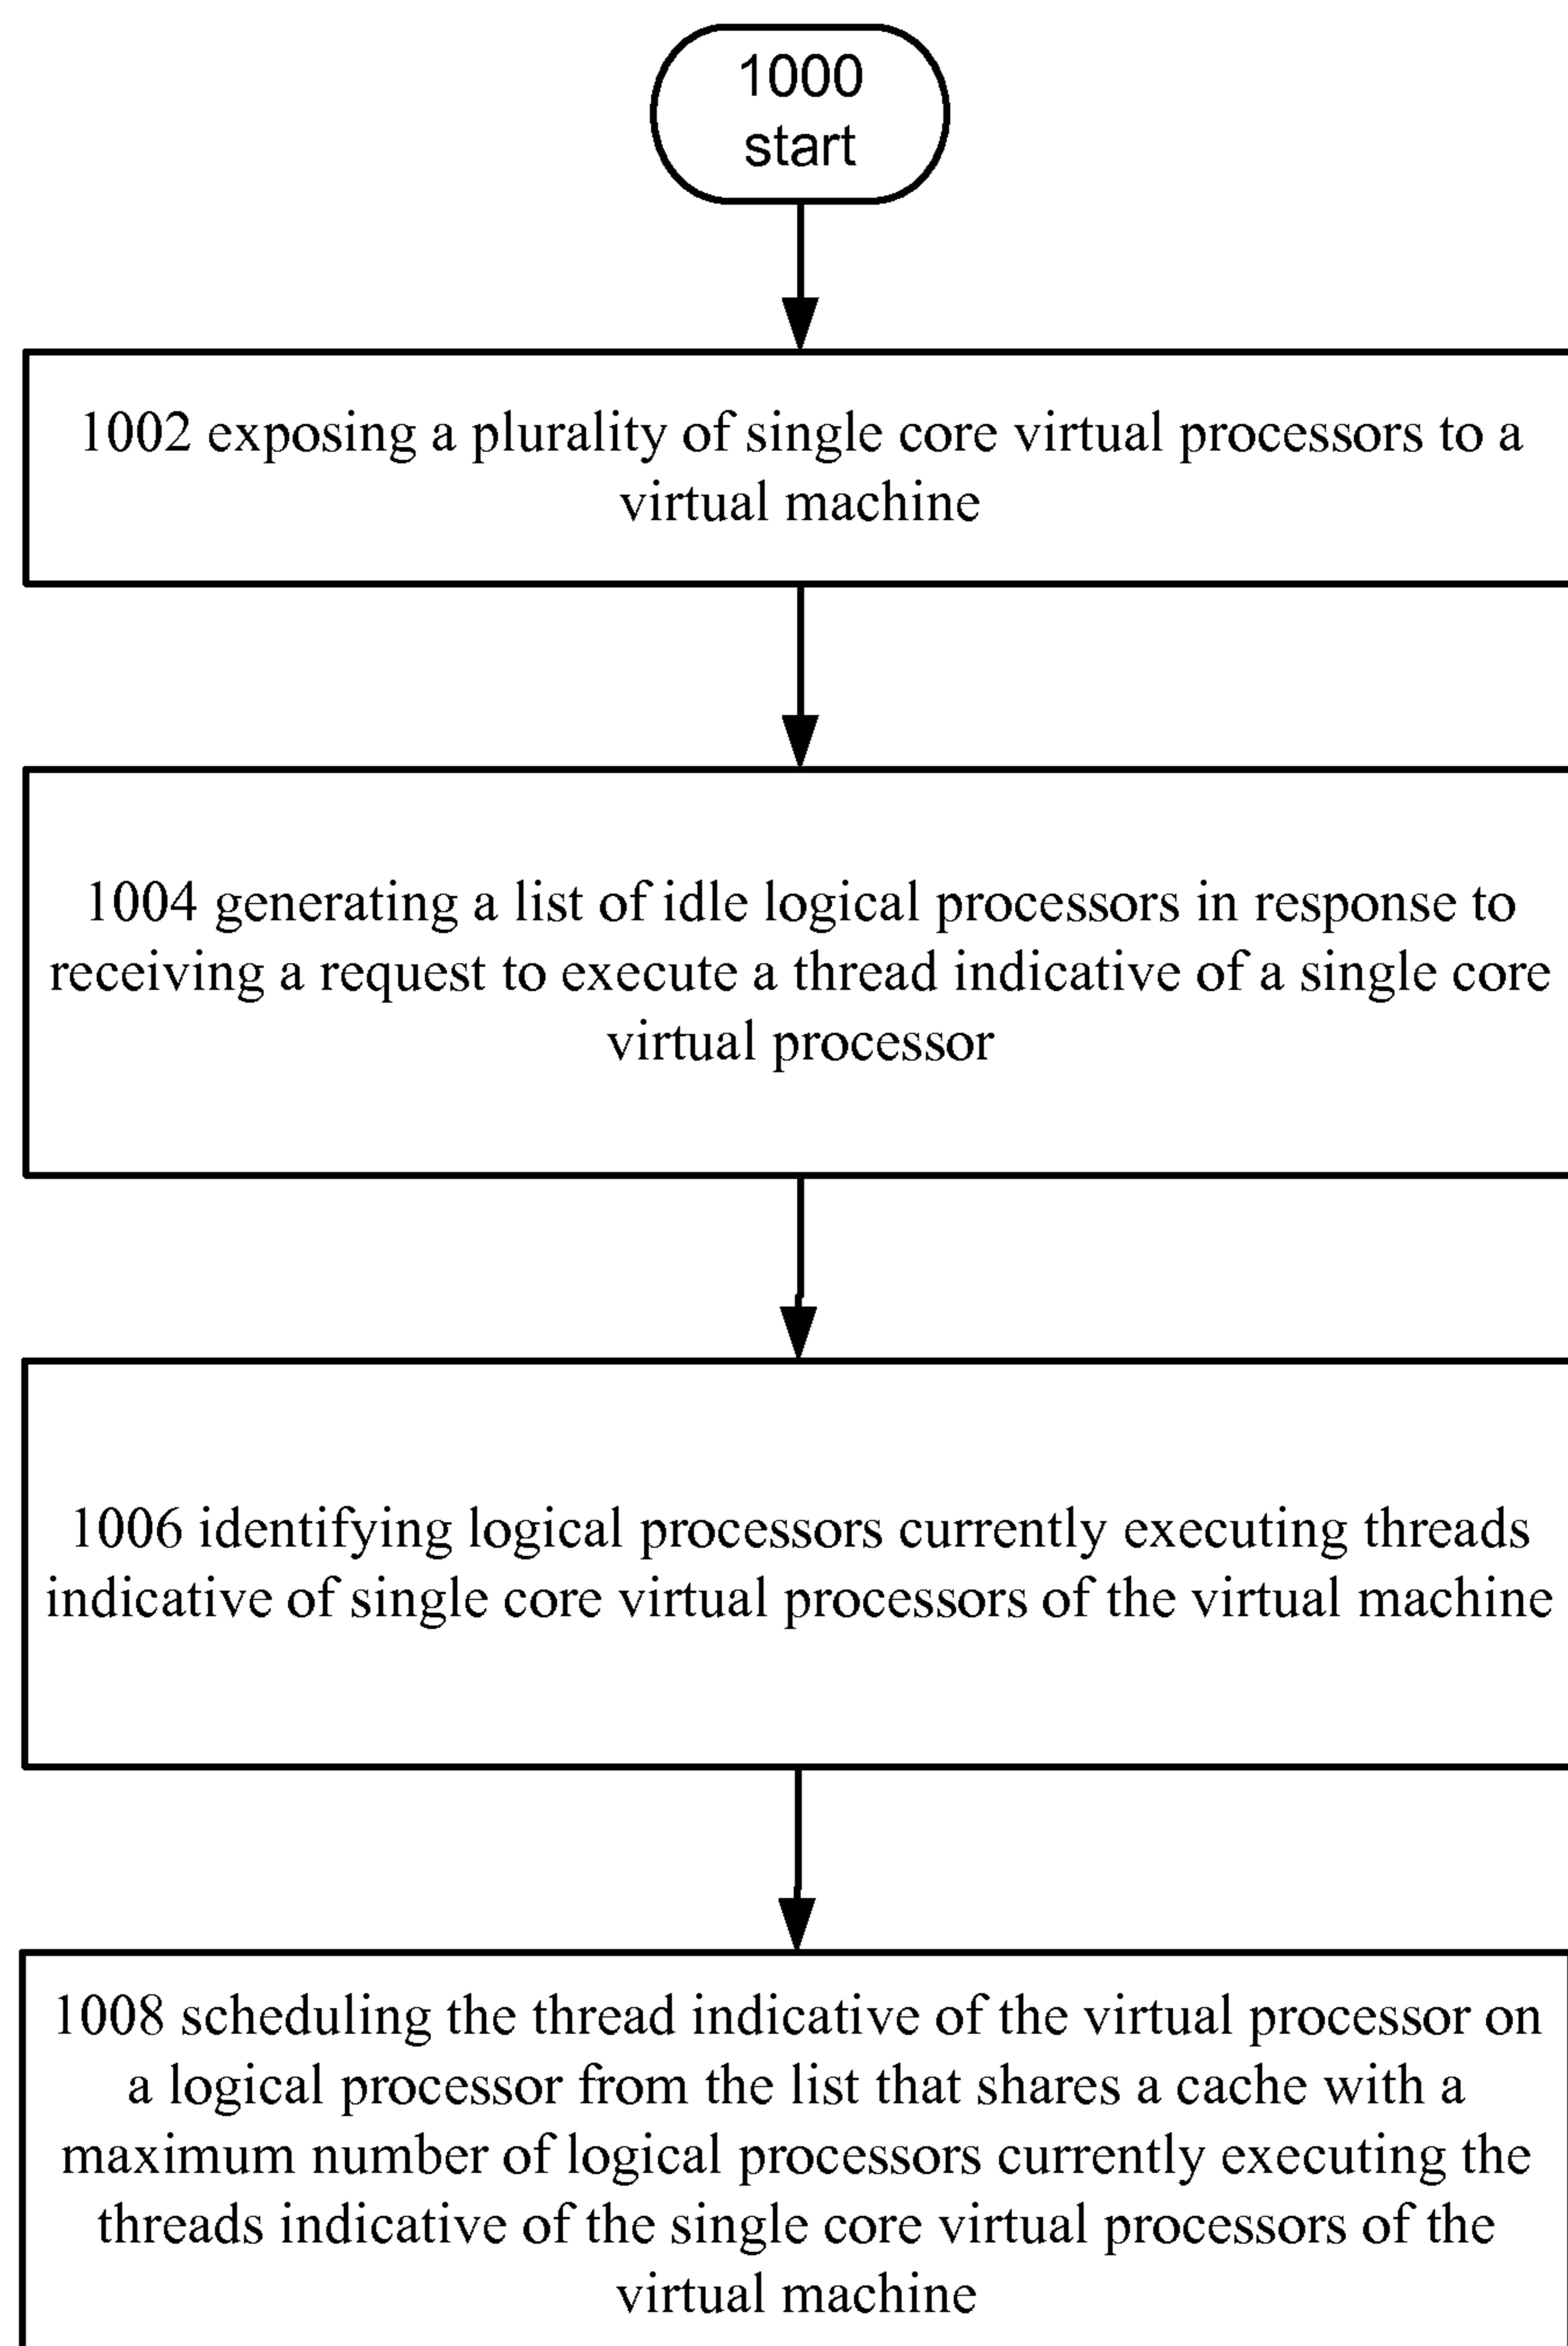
1000
start

1002 exposing a plurality of single core virtual processors to a virtual machine

1004 generating a list of idle logical processors in response to receiving a request to execute a thread indicative of a single core virtual processor

1006 identifying logical processors currently executing threads indicative of single core virtual processors of the virtual machine

1008 scheduling the thread indicative of the virtual processor on a logical processor from the list that shares a cache with a maximum number of logical processors currently executing the threads indicative of the single core virtual processors of the virtual machine